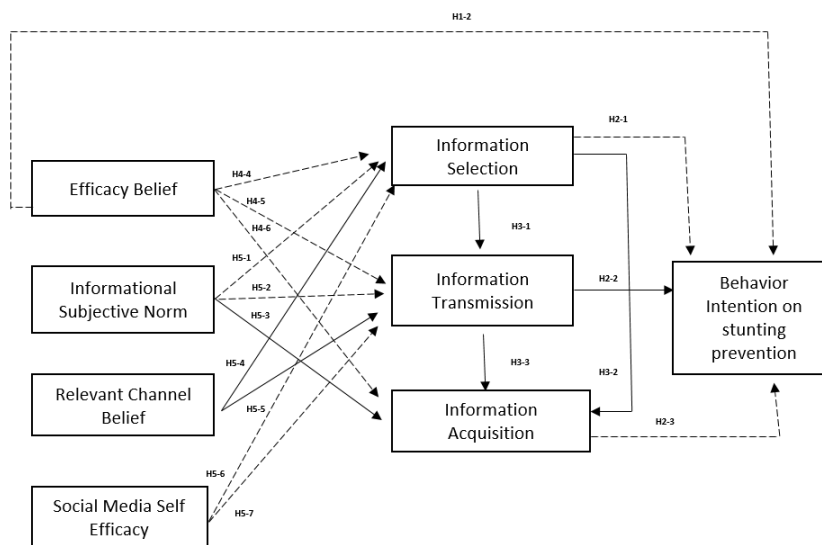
H1-2

Efficacy Belief

Informational Subjective Norm

Relevant Channel Belief

Social Media Self Efficacy

H4-4
H4-5
H4-6
H5-1
H5-2
H5-3
H5-4
H5-5
H5-6
H5-7

Information Selection

Information Transmission

Information Acquisition

H3-1
H3-3
H3-2

H2-1
H2-2
H2-3

Behavior Intention on stunting prevention